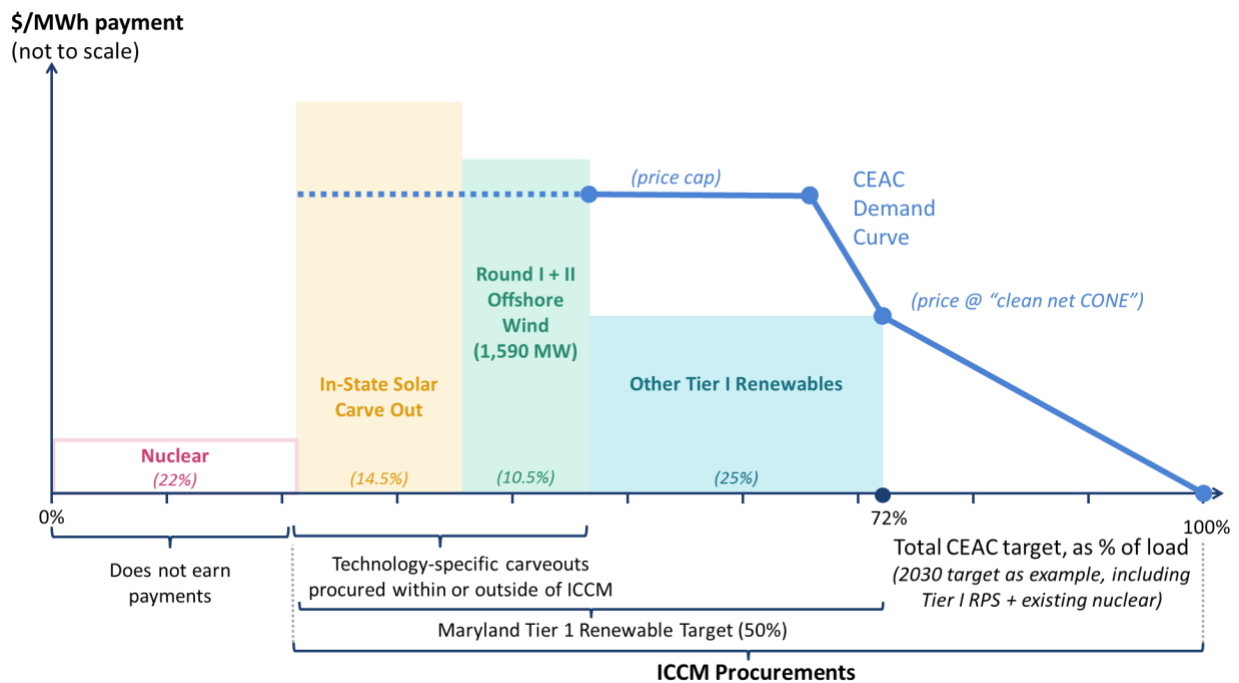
$/MWh payment
(not to scale)

(price cap)

CEAC Demand Curve

Round I + II Offshore Wind (1,590 MW)

(price @ "clean net CONE")

In-State Solar Carve Out

Other Tier I Renewables

Nuclear
(22%)

(14.5%)

(10.5%)

(25%)

0%

72%

100%

Does not earn payments

Technology-specific carveouts procured within or outside of ICCM

Total CEAC target, as % of load
(2030 target as example, including Tier I RPS + existing nuclear)

Maryland Tier 1 Renewable Target (50%)

ICCM Procurements